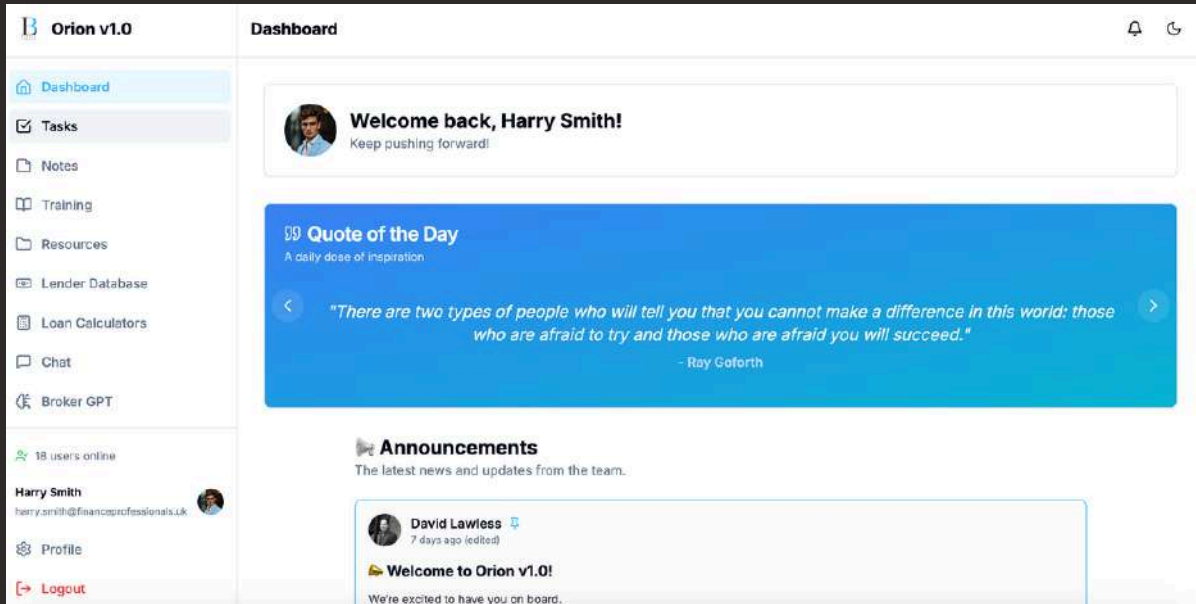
B Orion v1.0

Dashboard
Tasks
Notes
Training
Resources
Lender Database
Loan Calculators
Chat
Broker GPT

18 users online

Harry Smith
harry.smith@financeprofessionals.uk

Profile
Logout

Dashboard

Welcome back, Harry Smith!
Keep pushing forward!

Quote of the Day
A daily dose of inspiration

"There are two types of people who will tell you that you cannot make a difference in this world: those who are afraid to try and those who are afraid you will succeed."

- Ray Goforth

Announcements
The latest news and updates from the team.

David Lawless
7 days ago (edited)

Welcome to Orion v1.0!

We're excited to have you on board.